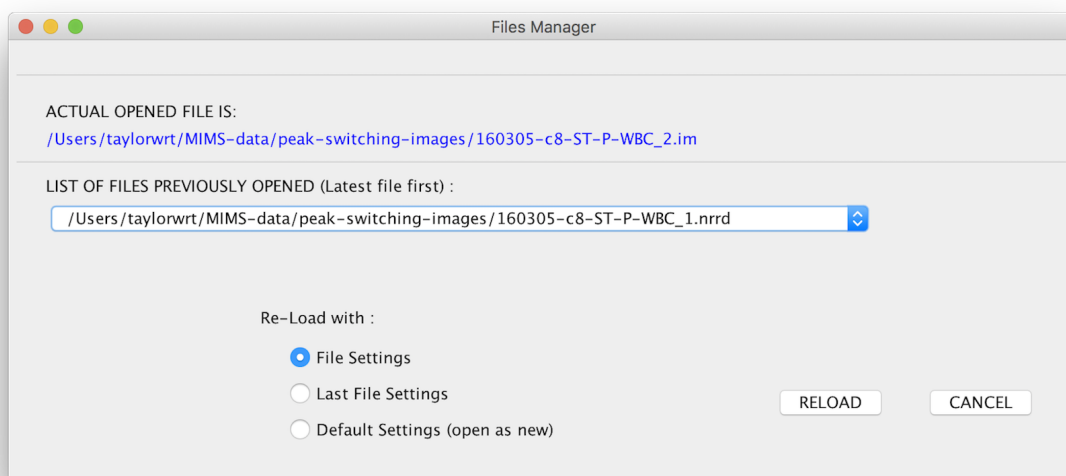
Files Manager

ACTUAL OPENED FILE IS:
/Users/taylorwrt/MIMS-data/peak-switching-images/160305-c8-ST-P-WBC_2.im

LIST OF FILES PREVIOUSLY OPENED (Latest file first) :
/Users/taylorwrt/MIMS-data/peak-switching-images/160305-c8-ST-P-WBC_1.nrrd

Re-Load with :
File Settings
Last File Settings
Default Settings (open as new)

RELOAD
CANCEL